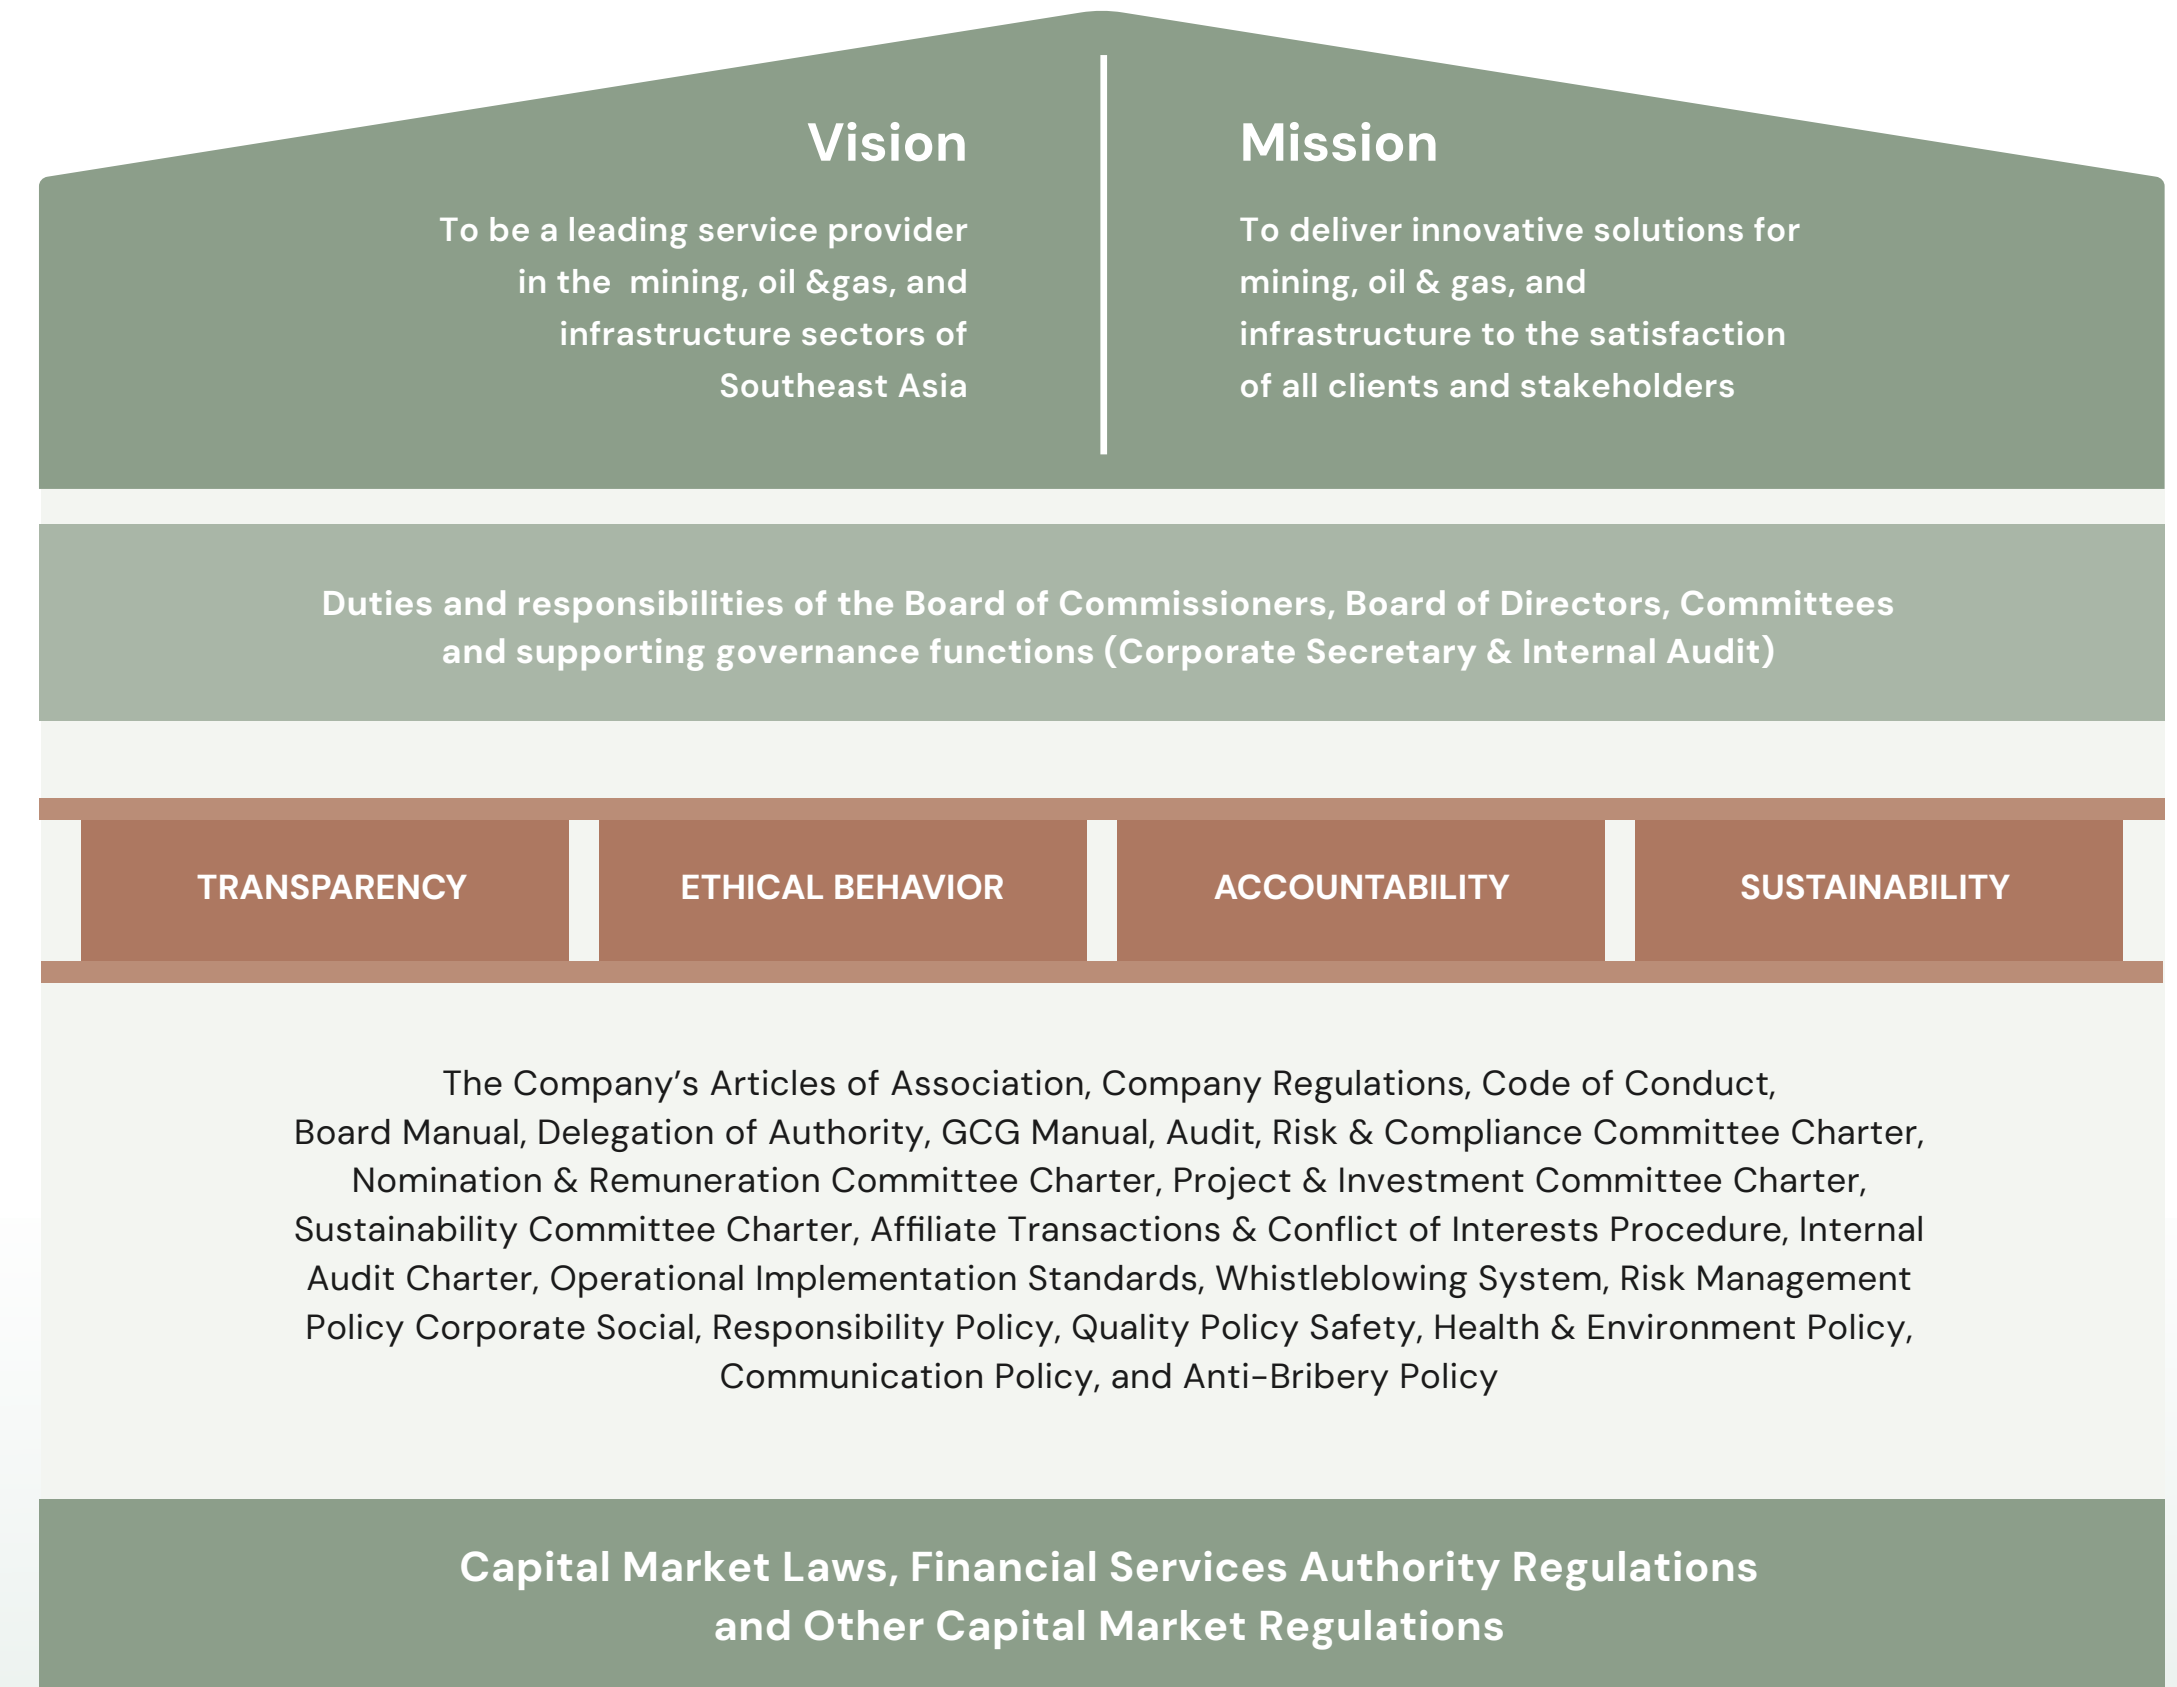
Vision

To be a leading service provider in the mining, oil &gas, and infrastructure sectors of Southeast Asia

Mission

To deliver innovative solutions for mining, oil & gas, and infrastructure to the satisfaction of all clients and stakeholders

Duties and responsibilities of the Board of Commissioners, Board of Directors, Committees and supporting governance functions (Corporate Secretary & Internal Audit)

TRANSPARENCY

ETHICAL BEHAVIOR

ACCOUNTABILITY

SUSTAINABILITY

The Company's Articles of Association, Company Regulations, Code of Conduct, Board Manual, Delegation of Authority, GCG Manual, Audit, Risk & Compliance Committee Charter, Nomination & Remuneration Committee Charter, Project & Investment Committee Charter, Sustainability Committee Charter, Affiliate Transactions & Conflict of Interests Procedure, Internal Audit Charter, Operational Implementation Standards, Whistleblowing System, Risk Management Policy Corporate Social, Responsibility Policy, Quality Policy Safety, Health & Environment Policy, Communication Policy, and Anti-Bribery Policy

Capital Market Laws, Financial Services Authority Regulations and Other Capital Market Regulations